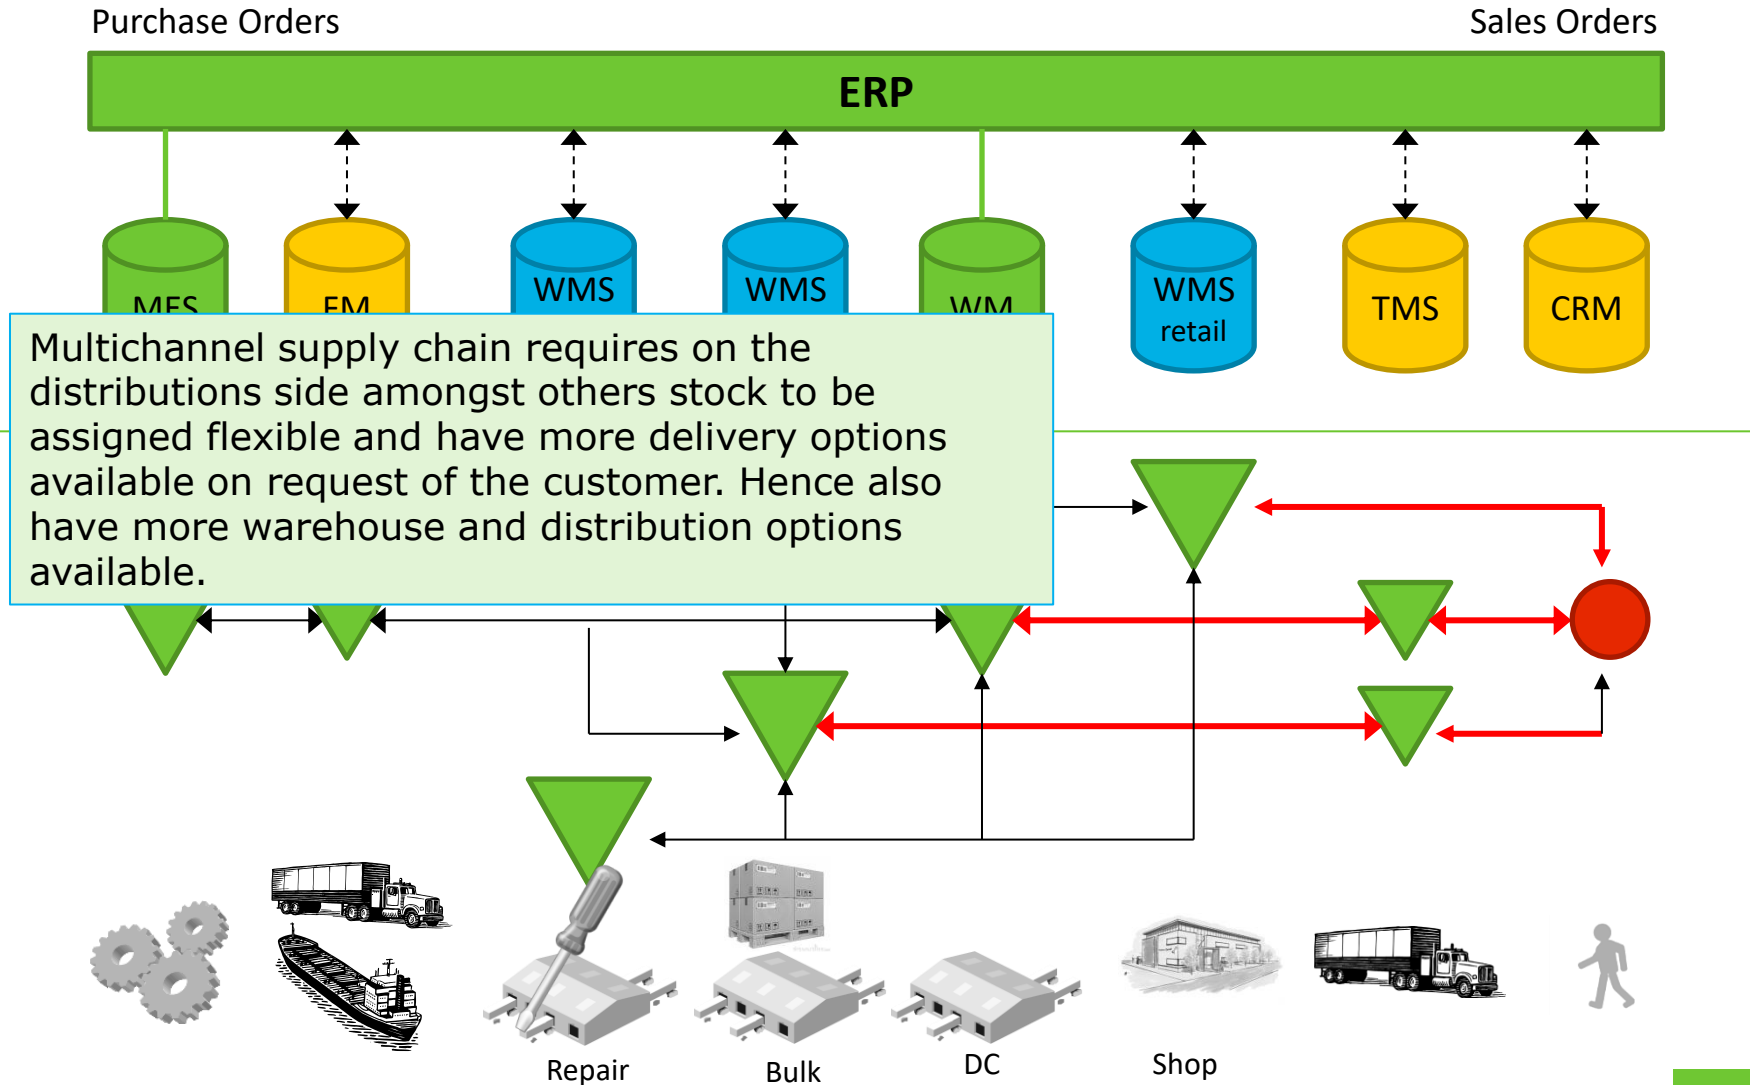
Purchase Orders

Sales Orders

ERP

MES

FM

WMS

WMS

WM

WMS retail

TMS

CRM

Multichannel supply chain requires on the distributions side amongst others stock to be assigned flexible and have more delivery options available on request of the customer. Hence also have more warehouse and distribution options available.

Repair

Bulk

DC

Shop